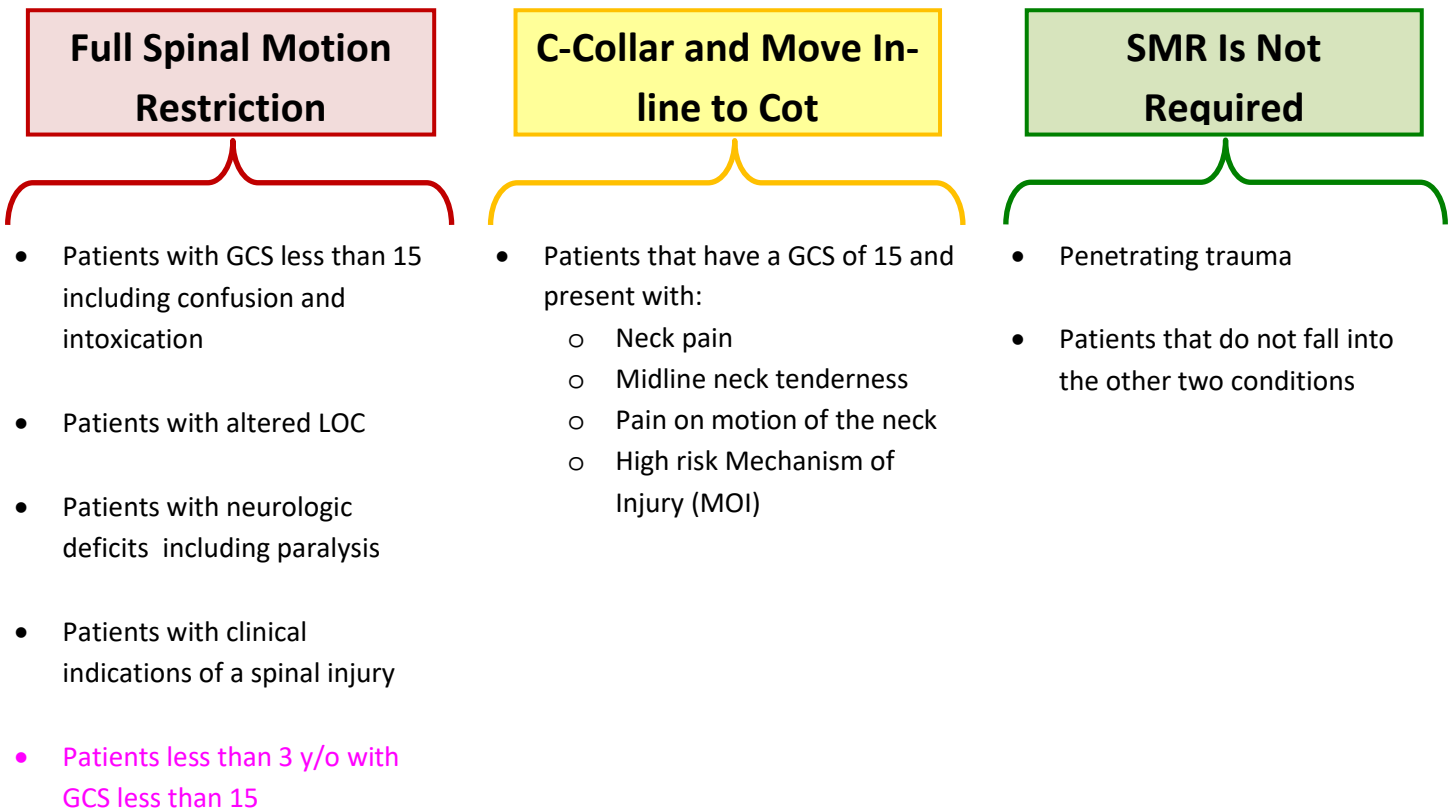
Full Spinal Motion Restriction

- Patients with GCS less than 15 including confusion and intoxication
- Patients with altered LOC
- Patients with neurologic deficits including paralysis
- Patients with clinical indications of a spinal injury
- Patients less than 3 y/o with GCS less than 15

C-Collar and Move In-line to Cot

- Patients that have a GCS of 15 and present with:
  - Neck pain
  - Midline neck tenderness
  - Pain on motion of the neck
  - High risk Mechanism of Injury (MOI)

SMR Is Not Required

- Penetrating trauma
- Patients that do not fall into the other two conditions